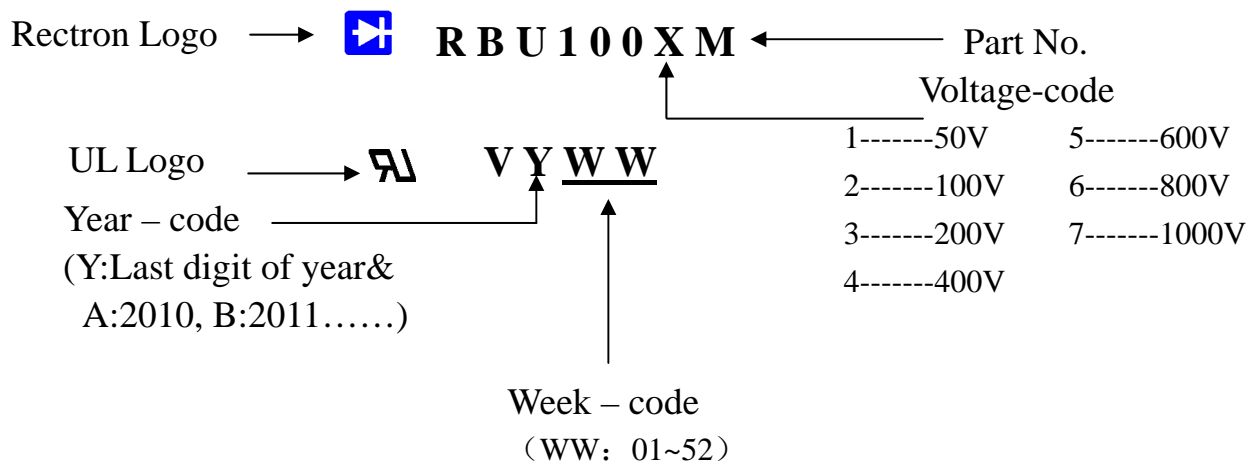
Rectron Logo
R B U 1 0 0 X M
Part No.
Voltage-code
1-------50V
5-------600V
2-------100V
6-------800V
3-------200V
7-------1000V
4-------400V
UL Logo
V Y W W
Year – code
(Y:Last digit of year&
A:2010, B:2011……)
Week – code
（WW：01~52）